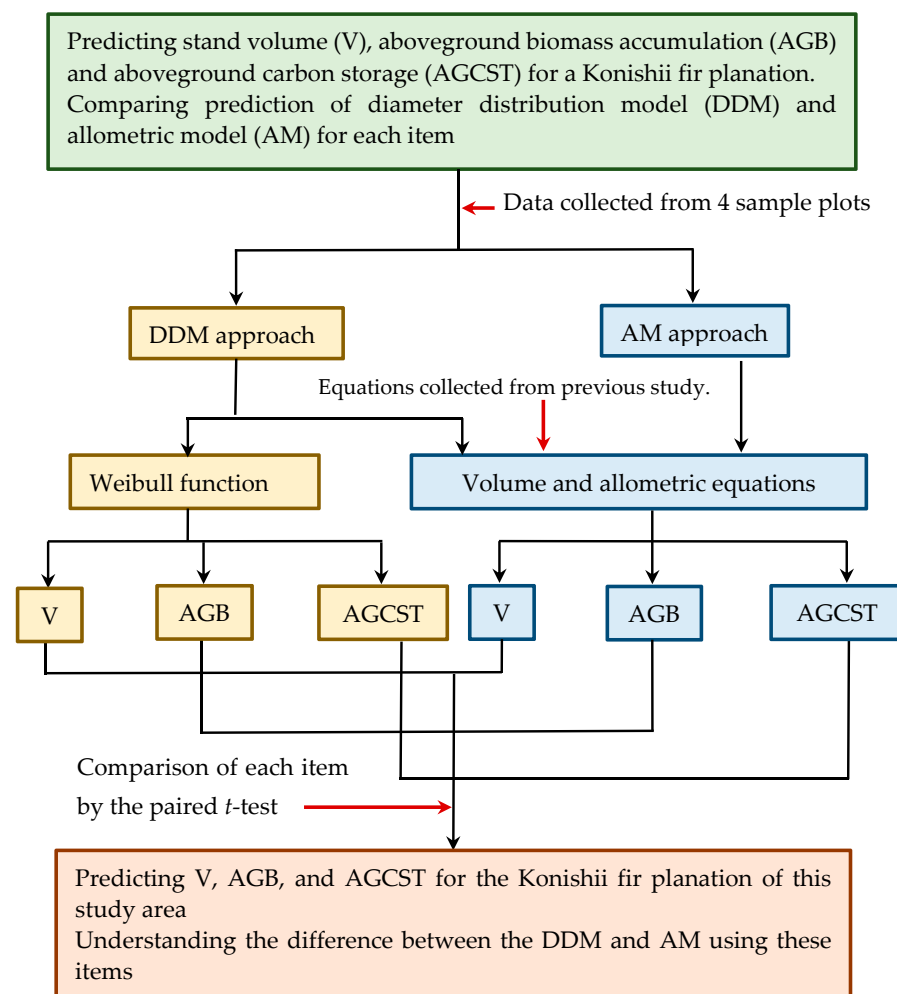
Predicting stand volume (V), aboveground biomass accumulation (AGB) and aboveground carbon storage (AGCST) for a Konishii fir planation.
Comparing prediction of diameter distribution model (DDM) and allometric model (AM) for each item

Data collected from 4 sample plots

DDM approach

AM approach

Equations collected from previous study.

Weibull function

Volume and allometric equations

V

AGB

AGCST

V

AGB

AGCST

Comparison of each item by the paired $t$-test

Predicting V, AGB, and AGCST for the Konishii fir planation of this study area
Understanding the difference between the DDM and AM using these items